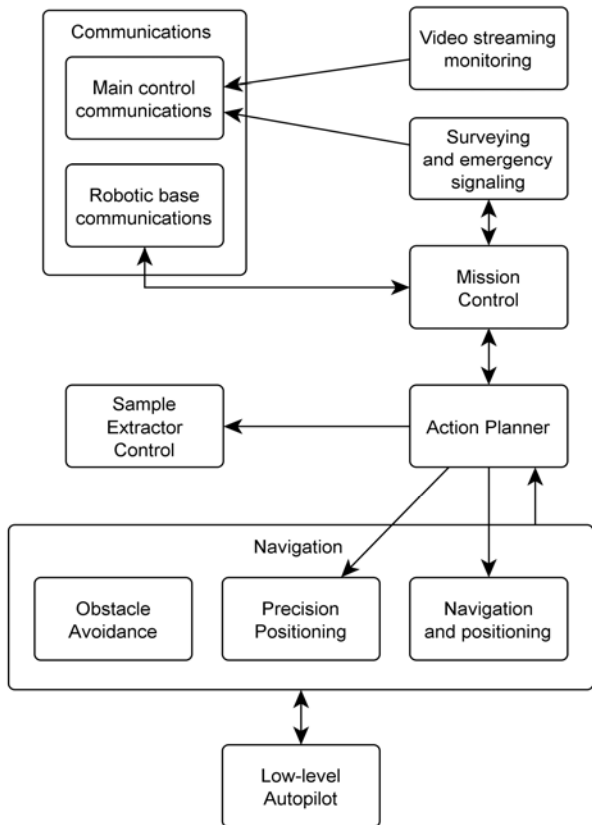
Communications

Main control communications

Robotic base communications

Video streaming monitoring

Surveying and emergency signaling

Mission Control

Sample Extractor Control

Action Planner

Navigation

Obstacle Avoidance

Precision Positioning

Navigation and positioning

Low-level Autopilot